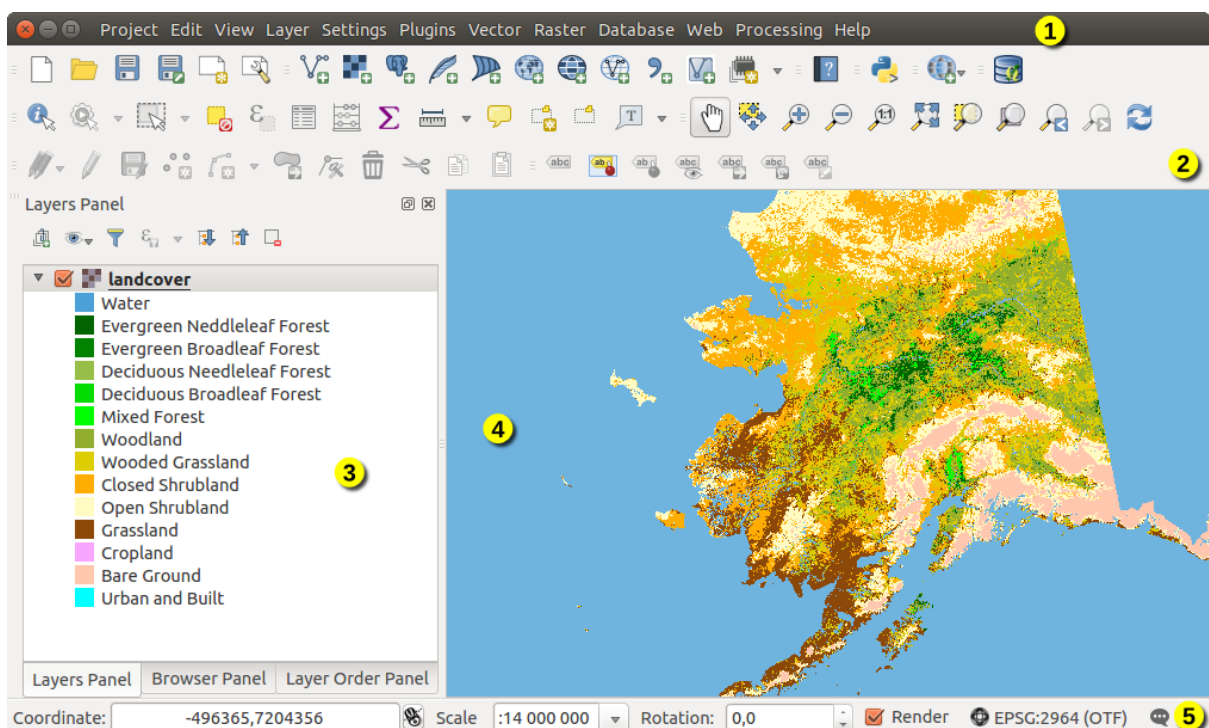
Project Edit View Layer Settings Plugins Vector Raster Database Web Processing Help

1

2

Layers Panel

landcover

Water

Evergreen Neddleleaf Forest

Evergreen Broadleaf Forest

Deciduous Needleleaf Forest

Deciduous Broadleaf Forest

Mixed Forest

Woodland

Wooded Grassland

Closed Shrubland

Open Shrubland

Grassland

Cropland

Bare Ground

Urban and Built

3

4

Layers Panel | Browser Panel | Layer Order Panel

Coordinate: -496365,7204356 Scale :14 000 000 Rotation: 0,0 Render EPSG:2964 (OTF) 5